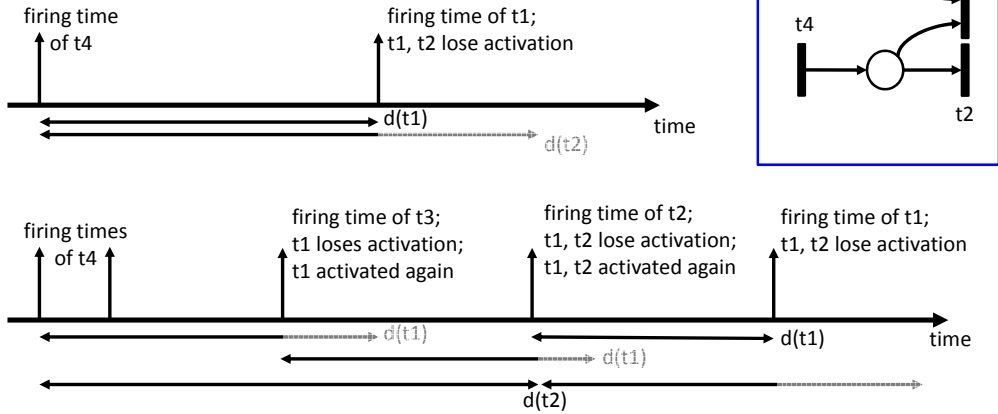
firing time of t4

firing time of t1; t1, t2 lose activation

d(t1)

d(t2)

time

t4

t2

firing times of t4

firing time of t3; t1 loses activation; t1 activated again

firing time of t2; t1, t2 lose activation; t1, t2 activated again

firing time of t1; t1, t2 lose activation

d(t1)

d(t1)

d(t1)

time

d(t2)